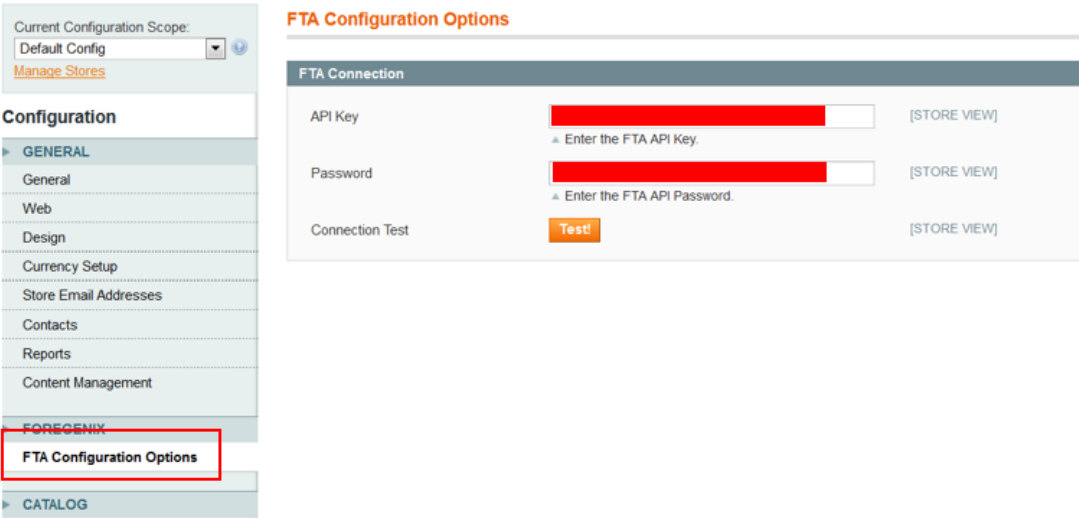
Current Configuration Scope:
Default Config
Manage Stores

Configuration

GENERAL
General
Web
Design
Currency Setup
Store Email Addresses
Contacts
Reports
Content Management

FORECENIX
FTA Configuration Options

CATALOG

FTA Configuration Options

FTA Connection

API Key [STORE VIEW]
Enter the FTA API Key.

Password [STORE VIEW]
Enter the FTA API Password.

Connection Test Test! [STORE VIEW]